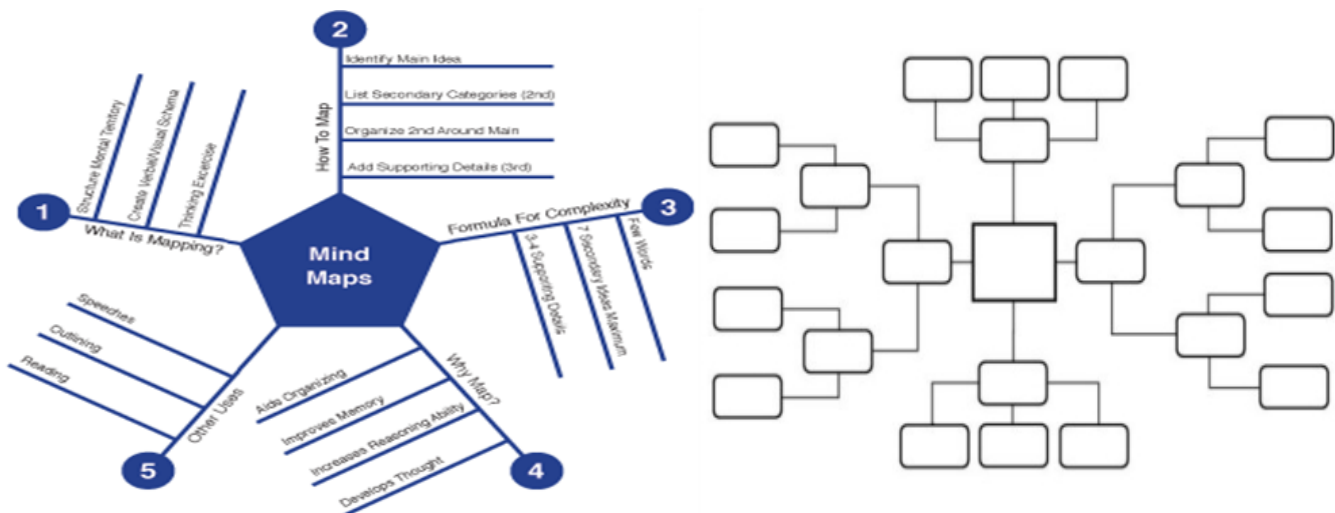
Mind Maps

1
What Is Mapping?
Structure Mental Territory
Create Verbal/Visual Schema
Thinking Excercise

2
How To Map
Identify Main Idea
List Secondary Categories (2nd)
Organize 2nd Around Main
Add Supporting Details (3rd)

3
Formula For Complexity
3-4 Supporting Details
7 Secondary Ideas Maximum
Few Words

4
Why Map?
Aids Organizing
Improve Memory
Increases Reasoning Ability
Develops Thought

5
Other Uses
Speeches
Outlining
Reading